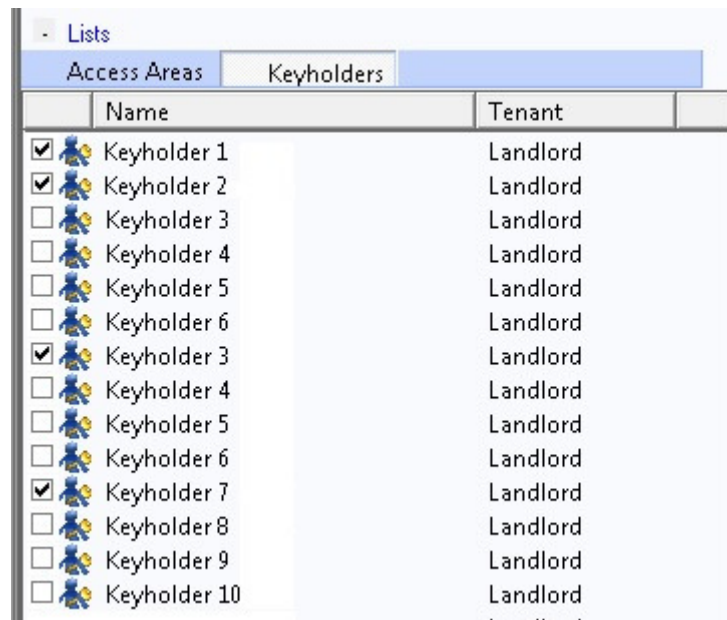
- Lists

Access Areas | Keyholders

| Name | Tenant |
|---|---|
| Keyholder 1 | Landlord |
| Keyholder 2 | Landlord |
| Keyholder 3 | Landlord |
| Keyholder 4 | Landlord |
| Keyholder 5 | Landlord |
| Keyholder 6 | Landlord |
| Keyholder 3 | Landlord |
| Keyholder 4 | Landlord |
| Keyholder 5 | Landlord |
| Keyholder 6 | Landlord |
| Keyholder 7 | Landlord |
| Keyholder 8 | Landlord |
| Keyholder 9 | Landlord |
| Keyholder 10 | Landlord |